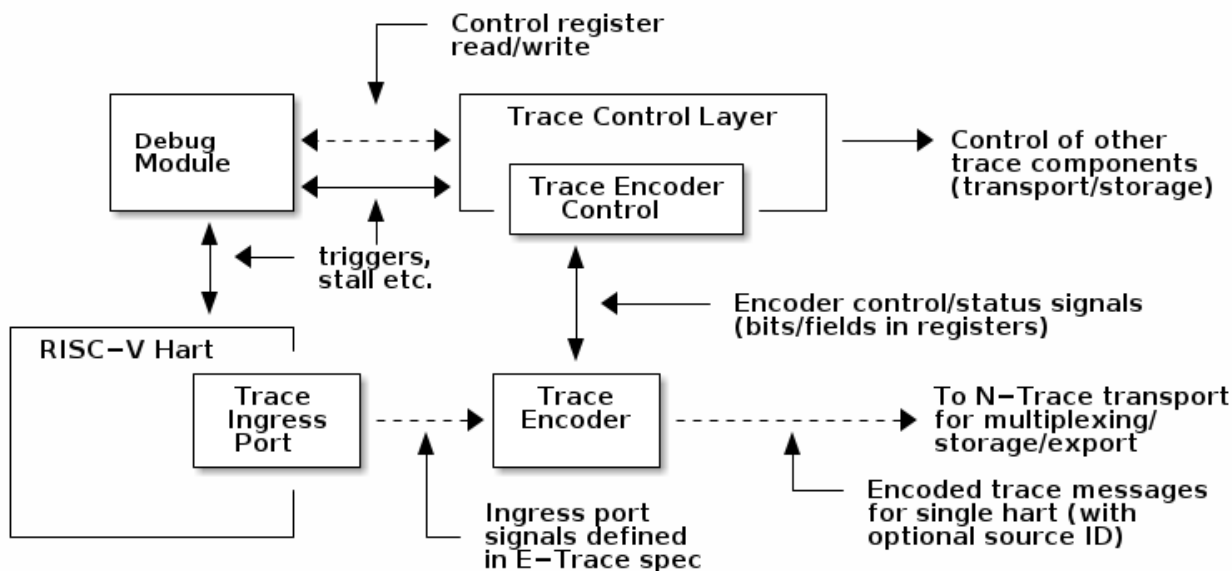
Control register read/write

Debug Module

Trace Control Layer

Trace Encoder Control

Control of other trace components (transport/storage)

triggers, stall etc.

Encoder control/status signals (bits/fields in registers)

RISC−V Hart

Trace Ingress Port

Trace Encoder

To N−Trace transport for multiplexing/ storage/export

Encoded trace messages for single hart (with optional source ID)

Ingress port signals defined in E−Trace spec